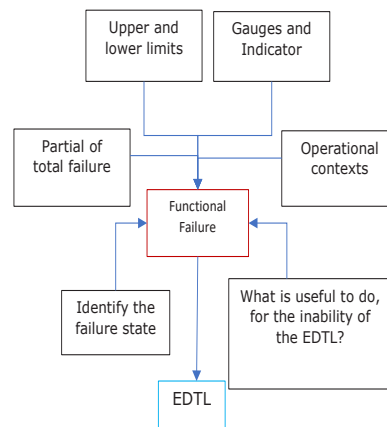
Upper and lower limits

Gauges and Indicator

Partial of total failure

Operational contexts

Functional Failure

Identify the failure state

What is useful to do, for the inability of the EDTL?

EDTL